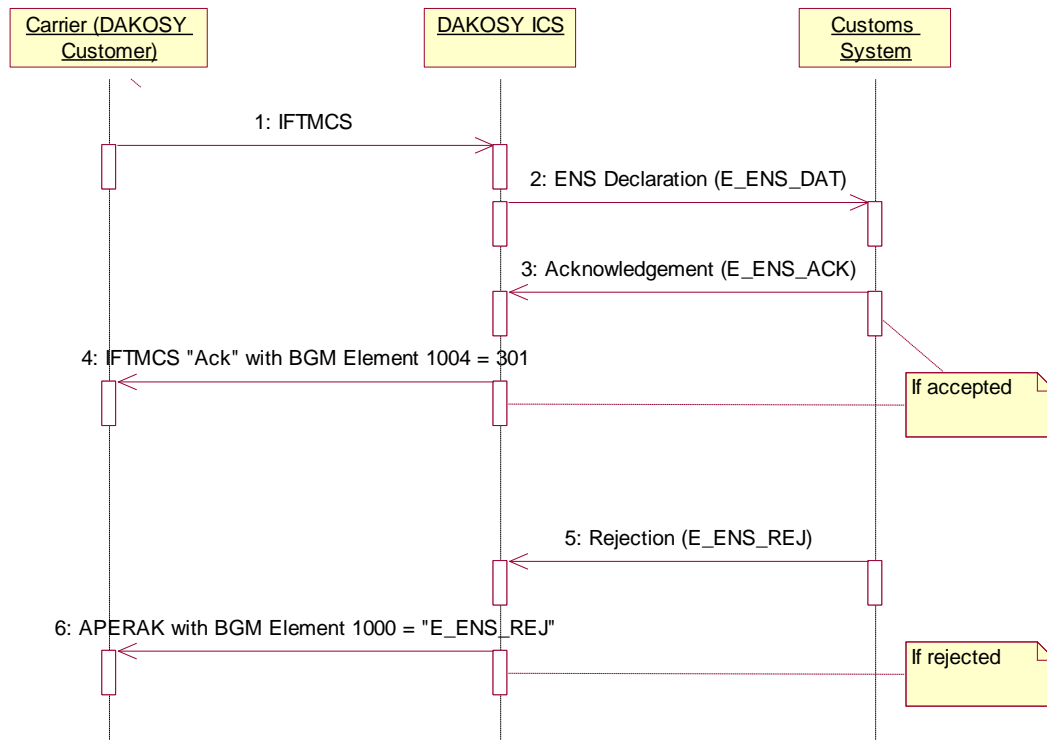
Carrier (DAKOSY Customer)

DAKOSY ICS

Customs System

1: IFTMCS

2: ENS Declaration (E_ENS_DAT)

3: Acknowledgement (E_ENS_ACK)

4: IFTMCS "Ack" with BGM Element 1004 = 301

If accepted

5: Rejection (E_ENS_REJ)

6: APERAK with BGM Element 1000 = "E_ENS_REJ"

If rejected